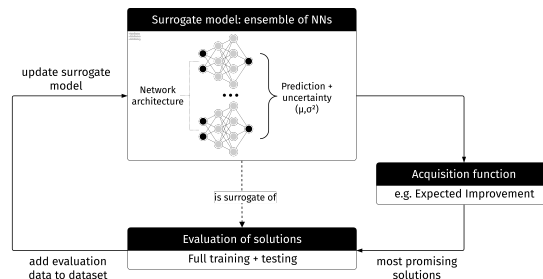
Surrogate model: ensemble of NNs

update surrogate model

Network architecture

• • •

Prediction + uncertainty $(\mu,\sigma^2)$

Acquisition function

e.g. Expected Improvement

is surrogate of

Evaluation of solutions

Full training + testing

add evaluation data to dataset

most promising solutions